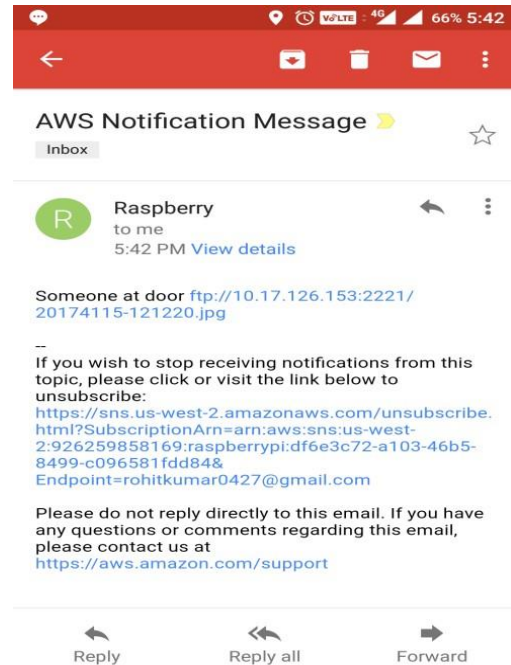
VoLTE 4G 66% 5:42

AWS Notification Message

Inbox

R

Raspberry

to me

5:42 PM View details

Someone at door ftp://10.17.126.153:2221/20174115-121220.jpg

--
If you wish to stop receiving notifications from this topic, please click or visit the link below to unsubscribe:
https://sns.us-west-2.amazonaws.com/unsubscribe.html?SubscriptionArn=arn:aws:sns:us-west-2:926259858169:raspberrypi:df6e3c72-a103-46b5-8499-c096581fdd84&Endpoint=rohitkumar0427@gmail.com

Please do not reply directly to this email. If you have any questions or comments regarding this email, please contact us at
https://aws.amazon.com/support

Reply Reply all Forward